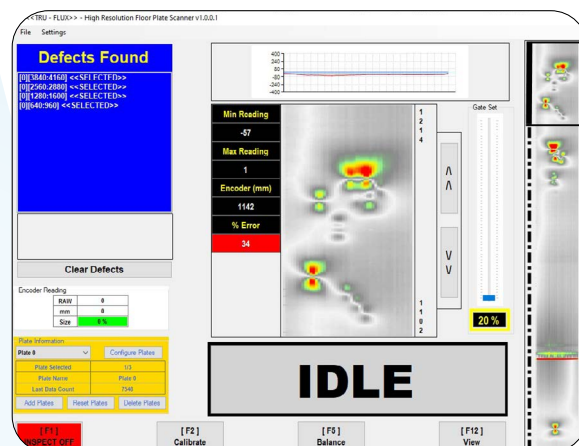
<<TRU - FLUX>> - High Resolution Floor Plate Scanner v1.0.0.1

File Settings

Defects Found

[0][3840:4160] <<SELECTED>>
[0][2560:2880] <<SELECTED>>
[0][1280:1600] <<SELECTED>>
[0][640:960] <<SELECTED>>

Clear Defects

Encoder Reading

| RAW | 0 |
|---|---|
| mm | 0 |
| Size | 0 % |

Plate Information

Plate 0

Configure Plates

| Plate Selected | 1/3 |
|---|---|
| Plate Name | Plate 0 |
| Last Data Count | 7546 |

Add Plates Reset Plates Delete Plates

400
240
80
-80
-240
-400

Min Reading
-57
Max Reading
1
Encoder (mm)
1142
% Error
34

1
2
1
4

1
1
0
2

Gate Set

20 %

IDLE

[ F1 ]
INSPECT OFF

[ F2 ]
Calibrate

[ F5 ]
Balance

[ F12 ]
View